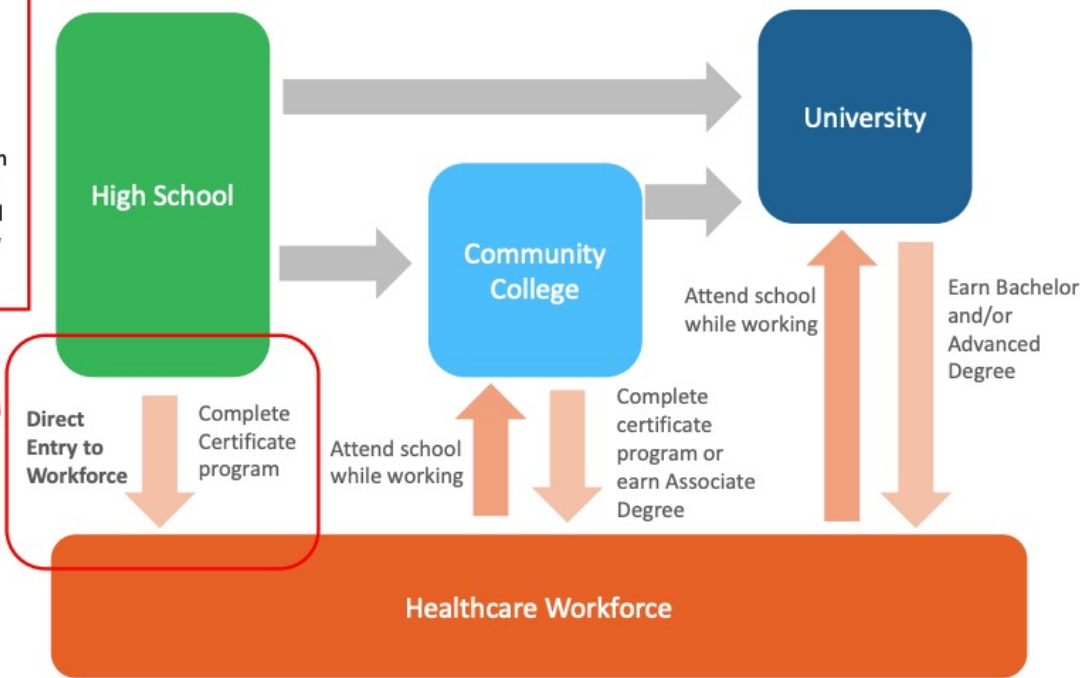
High School

University

Community College

Attend school while working

Earn Bachelor and/or Advanced Degree

Direct Entry to Workforce

Complete Certificate program

Attend school while working

Complete certificate program or earn Associate Degree

Healthcare Workforce